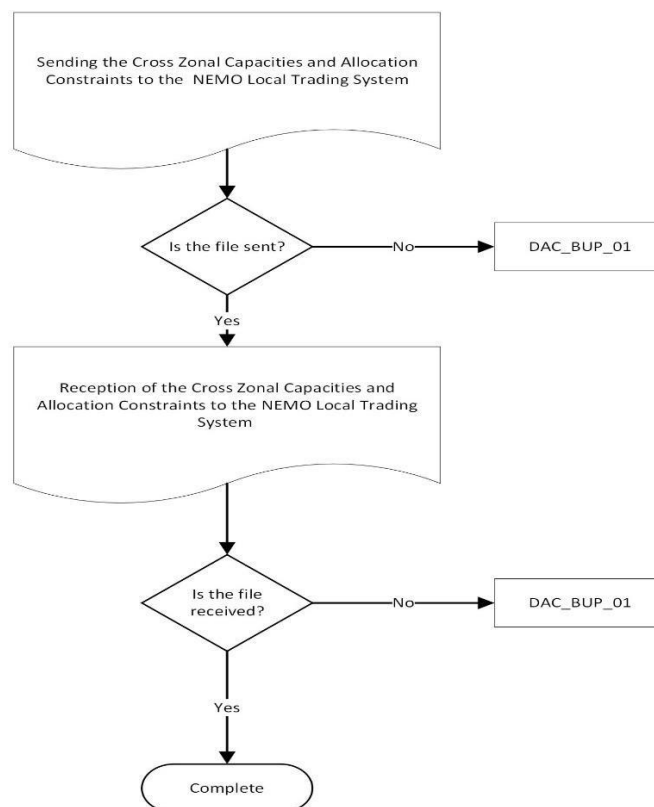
Sending the Cross Zonal Capacities and Allocation Constraints to the NEMO Local Trading System

Is the file sent?

No

DAC_BUP_01

Yes

Reception of the Cross Zonal Capacities and Allocation Constraints to the NEMO Local Trading System

Is the file received?

No

DAC_BUP_01

Yes

Complete